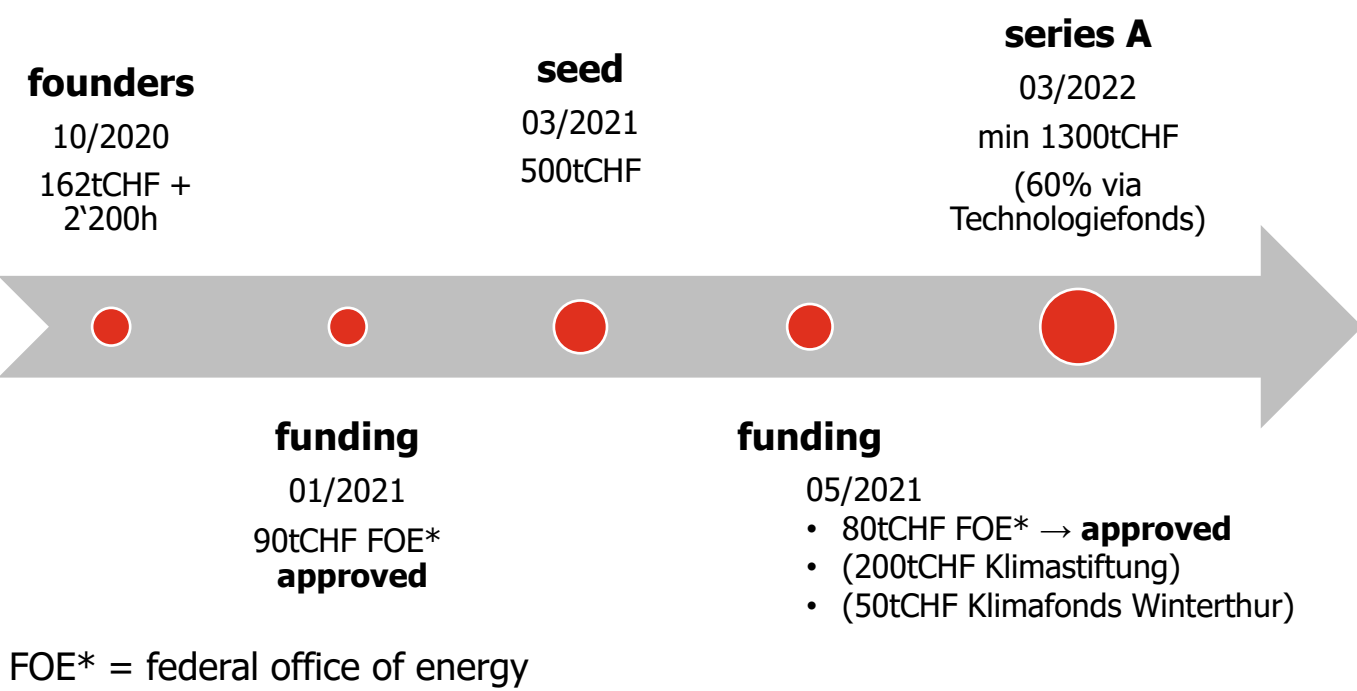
series A
03/2022
min 1300tCHF
(60% via Technologiefonds)

founders
10/2020
162tCHF + 2‘200h

seed
03/2021
500tCHF

funding
01/2021
90tCHF FOE* **approved**

funding
05/2021
• 80tCHF FOE* → **approved**
• (200tCHF Klimastiftung)
• (50tCHF Klimafonds Winterthur)

FOE* = federal office of energy